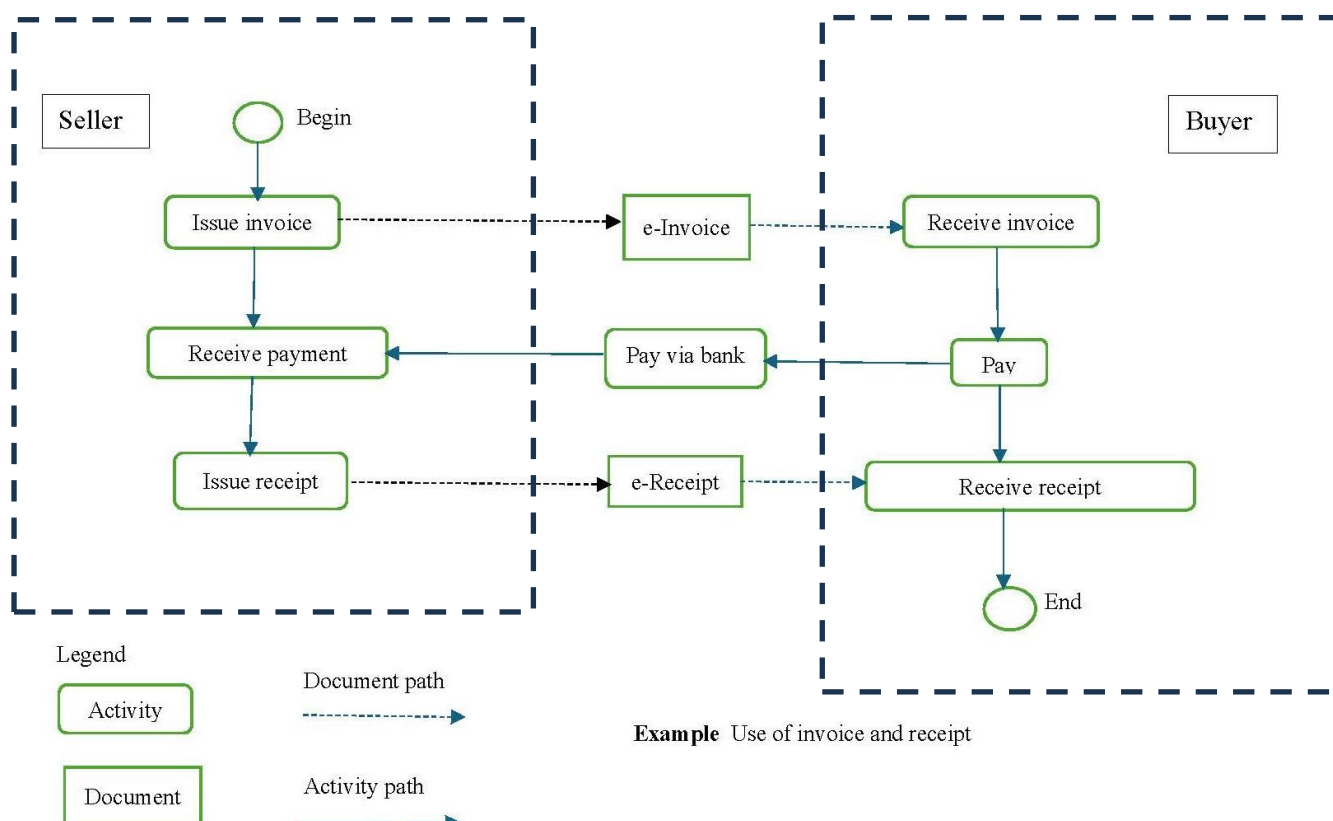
Seller

Begin

Issue invoice

Receive payment

Issue receipt

e-Invoice

Pay via bank

e-Receipt

Buyer

Receive invoice

Pav

Receive receipt

End

Legend

Activity

Document

Document path

Activity path

**Example** Use of invoice and receipt